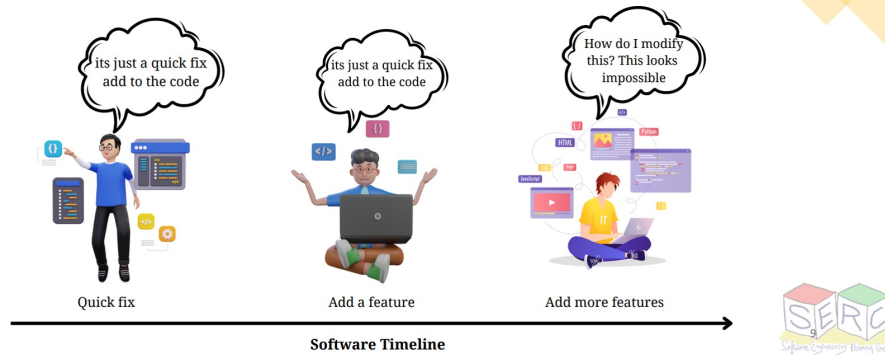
its just a quick fix add to the code

its just a quick fix add to the code

How do I modify this? This looks impossible

{ }

HTML

Python

PHP

JavaScript

Quick fix

Add a feature

Add more features

Software Timeline

SERC

9

Software Engineering Research Center